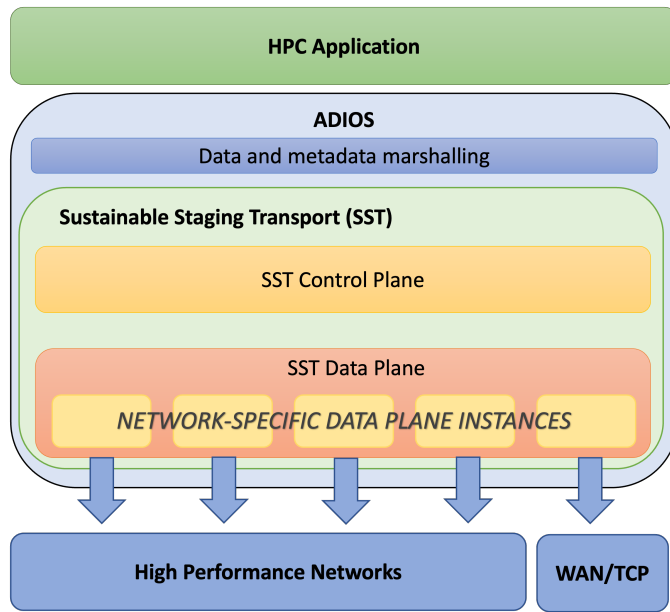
HPC Application

ADIOS

Data and metadata marshalling

Sustainable Staging Transport (SST)

SST Control Plane

SST Data Plane

NETWORK-SPECIFIC DATA PLANE INSTANCES

High Performance Networks

WAN/TCP